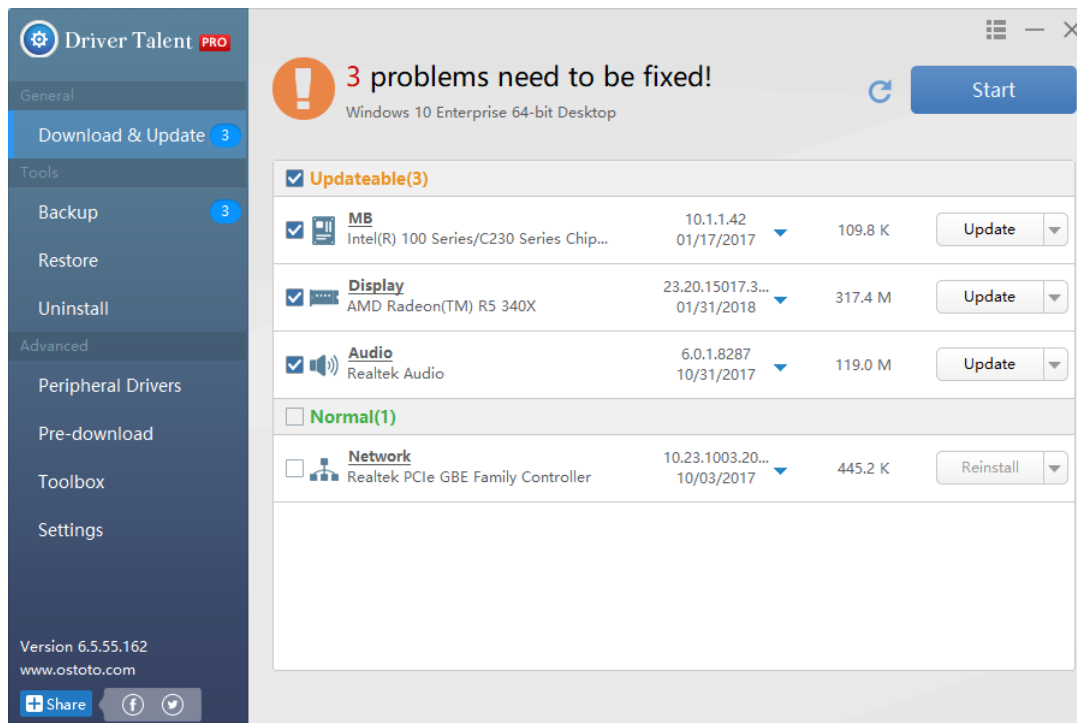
Driver Talent PRO

General

Download & Update 3

Tools

Backup 3

Restore

Uninstall

Advanced

Peripheral Drivers

Pre-download

Toolbox

Settings

Version 6.5.55.162
www.ostoto.com

Share

3 problems need to be fixed!
Windows 10 Enterprise 64-bit Desktop

Start

Updateable(3)

| | Name | Version | Size | Action |
|---|---|---|---|---|
| ☑ | MB Intel(R) 100 Series/C230 Series Chip... | 10.1.1.42 01/17/2017 | 109.8 K | Update |
| ☑ | Display AMD Radeon(TM) R5 340X | 23.20.15017.3... 01/31/2018 | 317.4 M | Update |
| ☑ | Audio Realtek Audio | 6.0.1.8287 10/31/2017 | 119.0 M | Update |

Normal(1)

| | Name | Version | Size | Action |
|---|---|---|---|---|
| ☐ | Network Realtek PCIe GBE Family Controller | 10.23.1003.20... 10/03/2017 | 445.2 K | Reinstall |